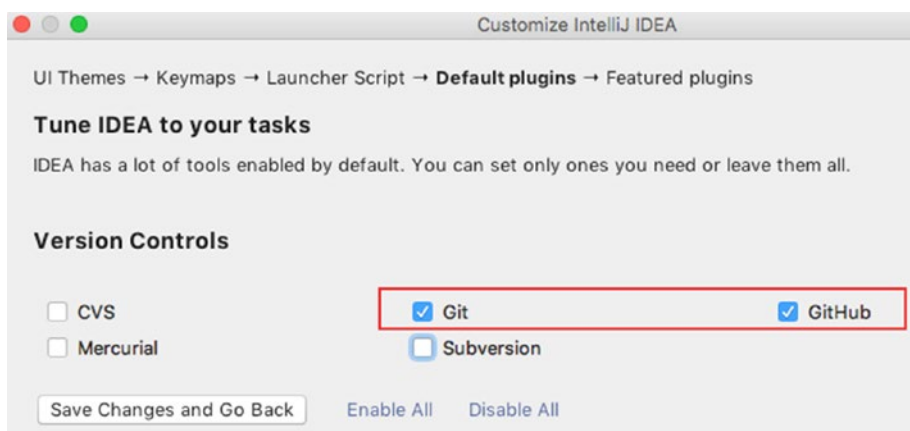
Customize IntelliJ IDEA

UI Themes → Keymaps → Launcher Script → **Default plugins** → Featured plugins

**Tune IDEA to your tasks**

IDEA has a lot of tools enabled by default. You can set only ones you need or leave them all.

**Version Controls**

CVS
Git
GitHub
Mercurial
Subversion

Save Changes and Go Back
Enable All
Disable All